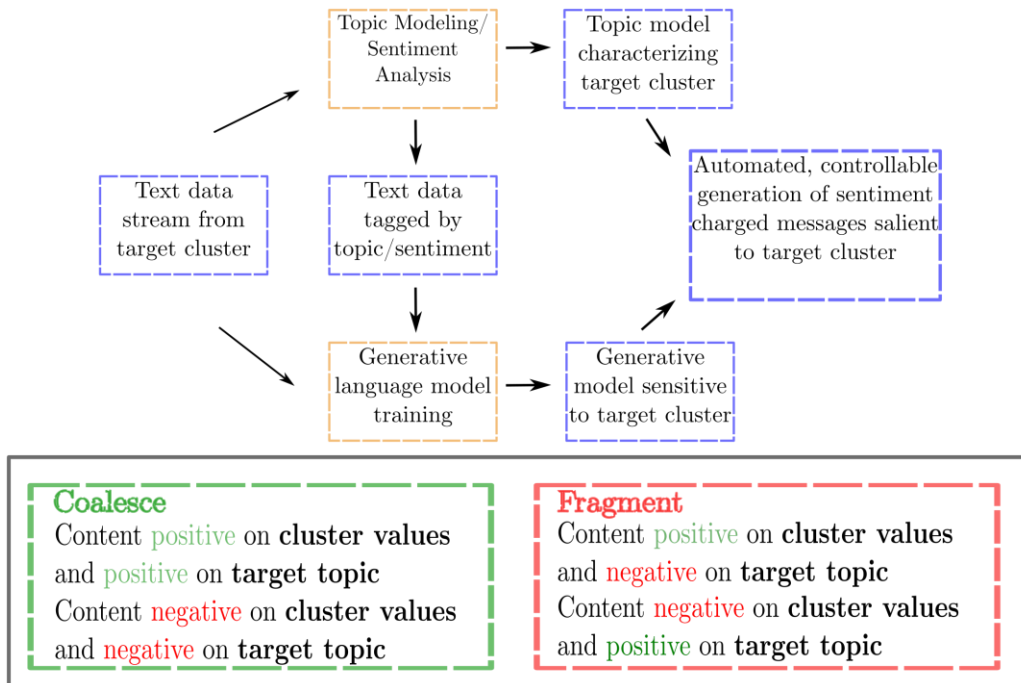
Topic Modeling/ Sentiment Analysis

Topic model characterizing target cluster

Text data stream from target cluster

Text data tagged by topic/sentiment

Automated, controllable generation of sentiment charged messages salient to target cluster

Generative language model training

Generative model sensitive to target cluster

Coalesce
Content positive on **cluster values** and positive on **target topic**
Content negative on **cluster values** and negative on **target topic**

Fragment
Content positive on **cluster values** and negative on **target topic**
Content negative on **cluster values** and positive on **target topic**